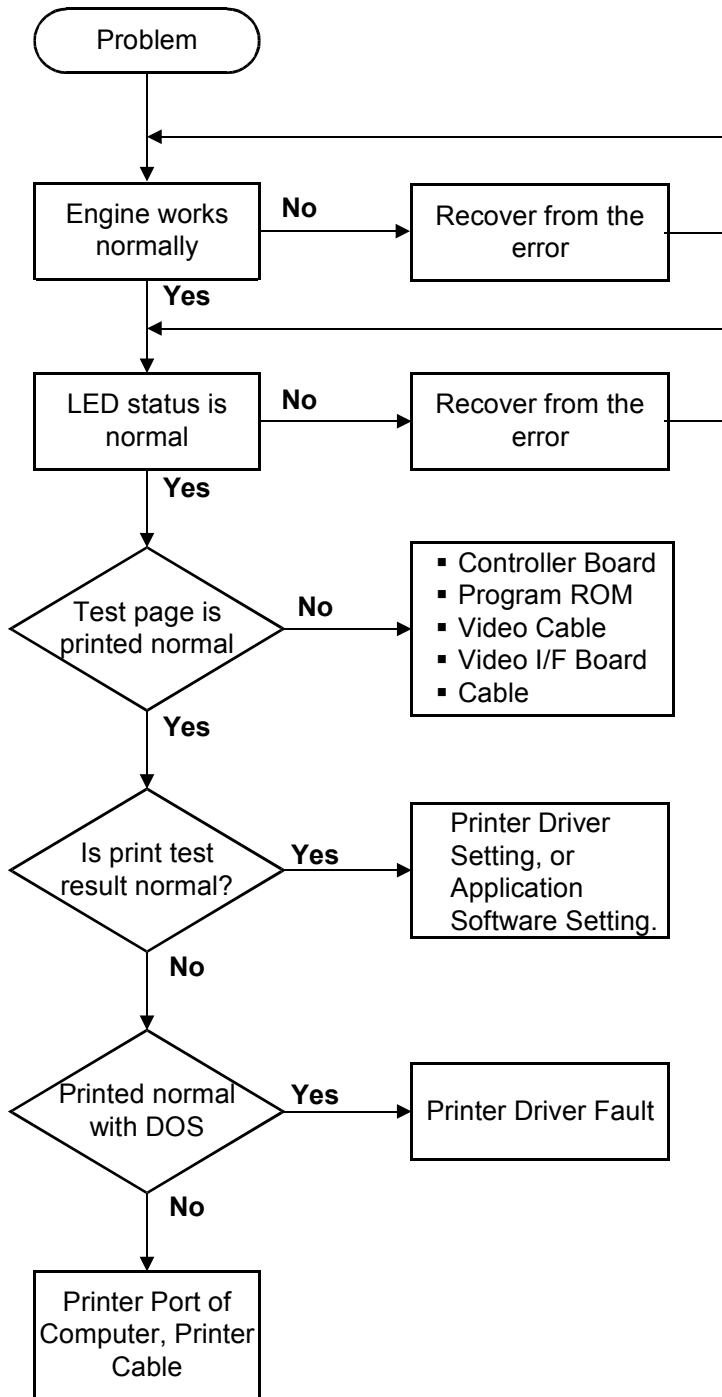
Problem

Engine works normally

No

Recover from the error

Yes

LED status is normal

No

Recover from the error

Yes

Test page is printed normal

No

- Controller Board
- Program ROM
- Video Cable
- Video I/F Board
- Cable

Yes

Is print test result normal?

Yes

Printer Driver Setting, or Application Software Setting.

No

Printed normal with DOS

Yes

Printer Driver Fault

No

Printer Port of Computer, Printer Cable